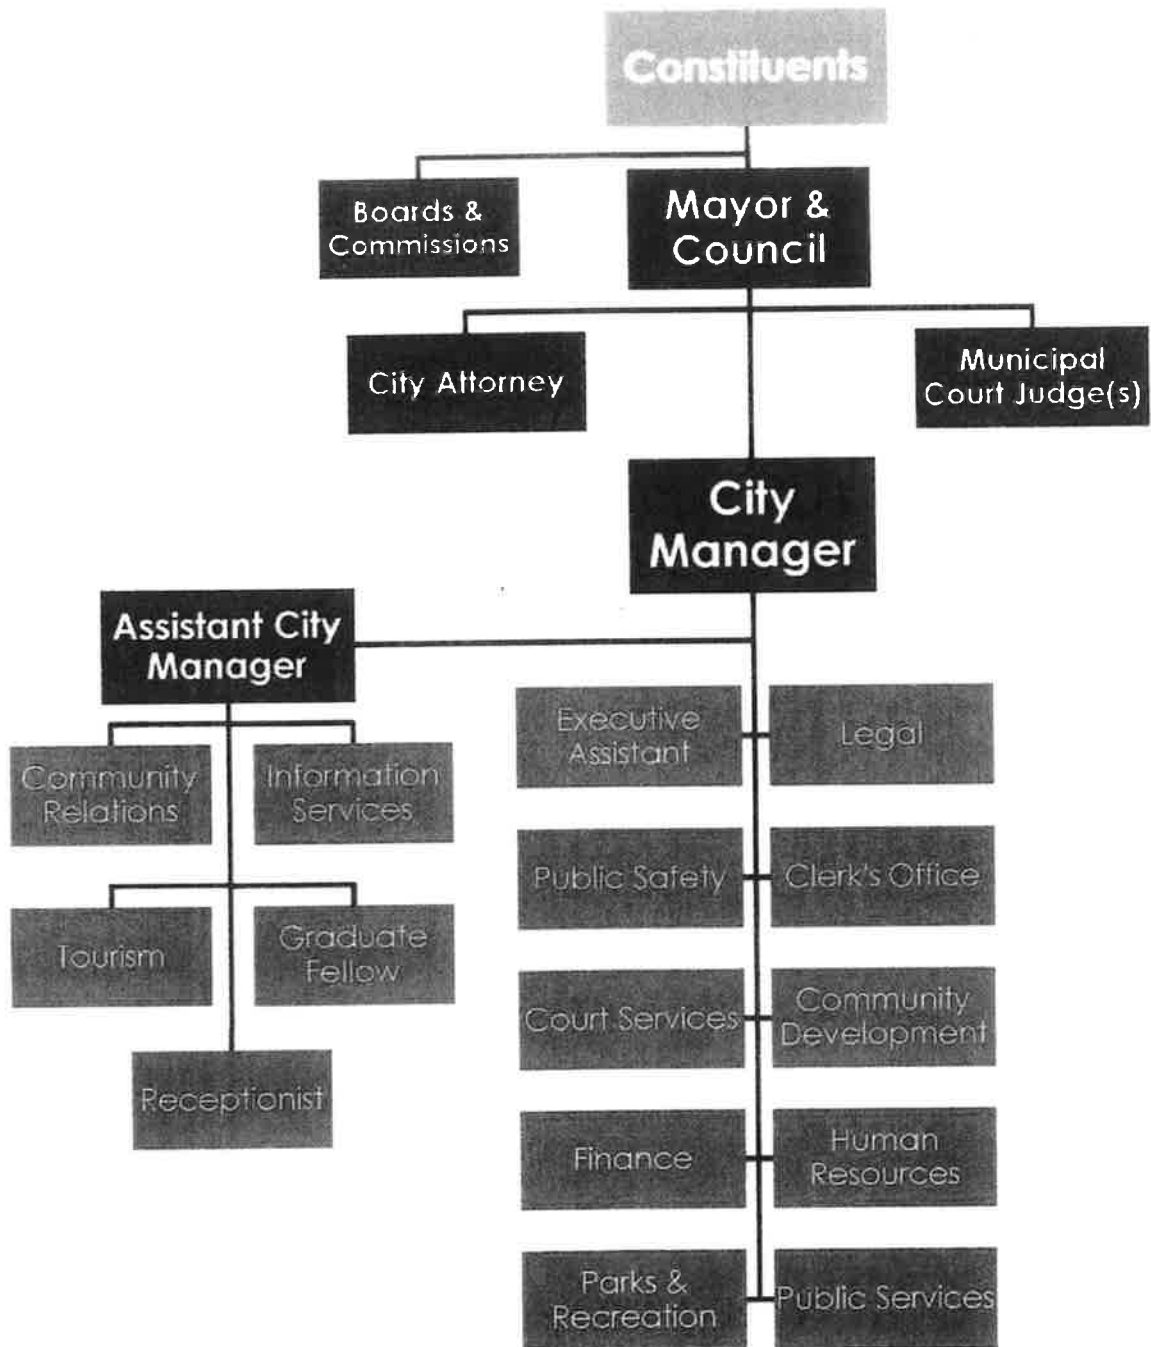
Constituents

Boards & Commissions

Mayor & Council

City Attorney

Municipal Court Judge(s)

City Manager

Assistant City Manager

Community Relations

Information Services

Tourism

Graduate Fellow

Receptionist

Executive Assistant

Legal

Public Safety

Clerk's Office

Court Services

Community Development

Finance

Human Resources

Parks & Recreation

Public Services